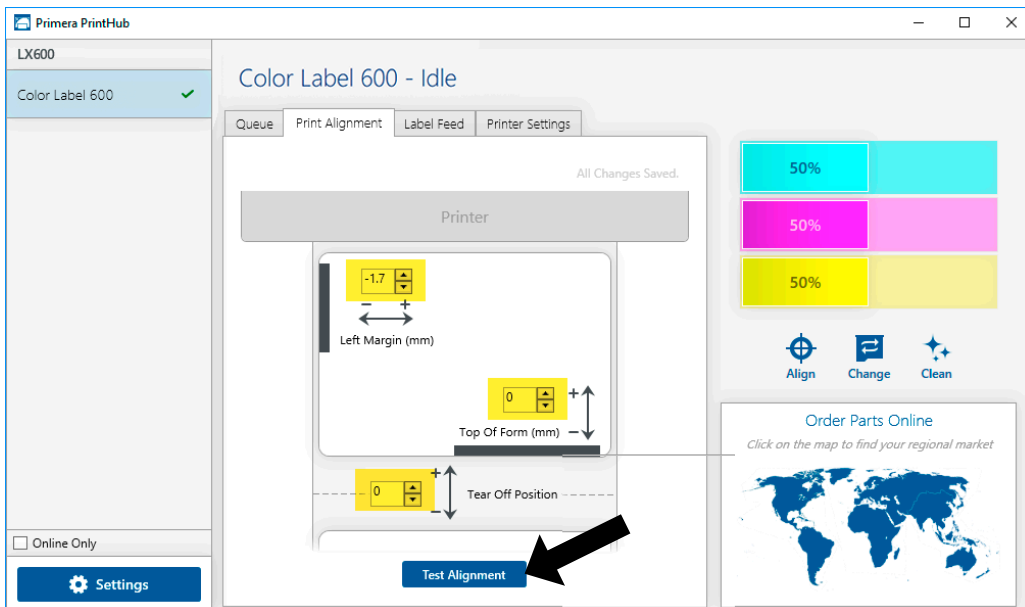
Primera PrintHub

LX600

Color Label 600

Color Label 600 - Idle

Queue | Print Alignment | Label Feed | Printer Settings

All Changes Saved.

Printer

-1.7

− +

Left Margin (mm)

0

+

Top Of Form (mm) −

+

0

−

Tear Off Position

Test Alignment

50%

50%

50%

Align

Change

Clean

Order Parts Online

Click on the map to find your regional market

Online Only

Settings